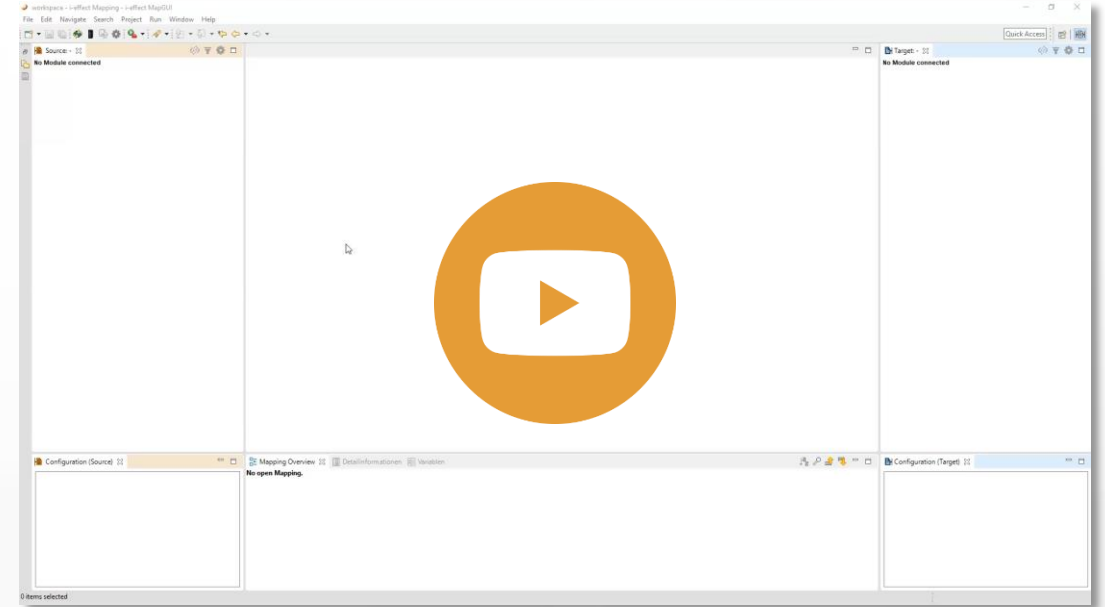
workspace - i-effect Mapping - i-effect MapGUI

File Edit Navigate Search Project Run Window Help

Quick Access

Source: -

No Module connected

Target: -

No Module connected

Configuration (Source)

Mapping Overview

DetailInformationen

Variablen

No open Mapping.

Configuration (Target)

0 items selected